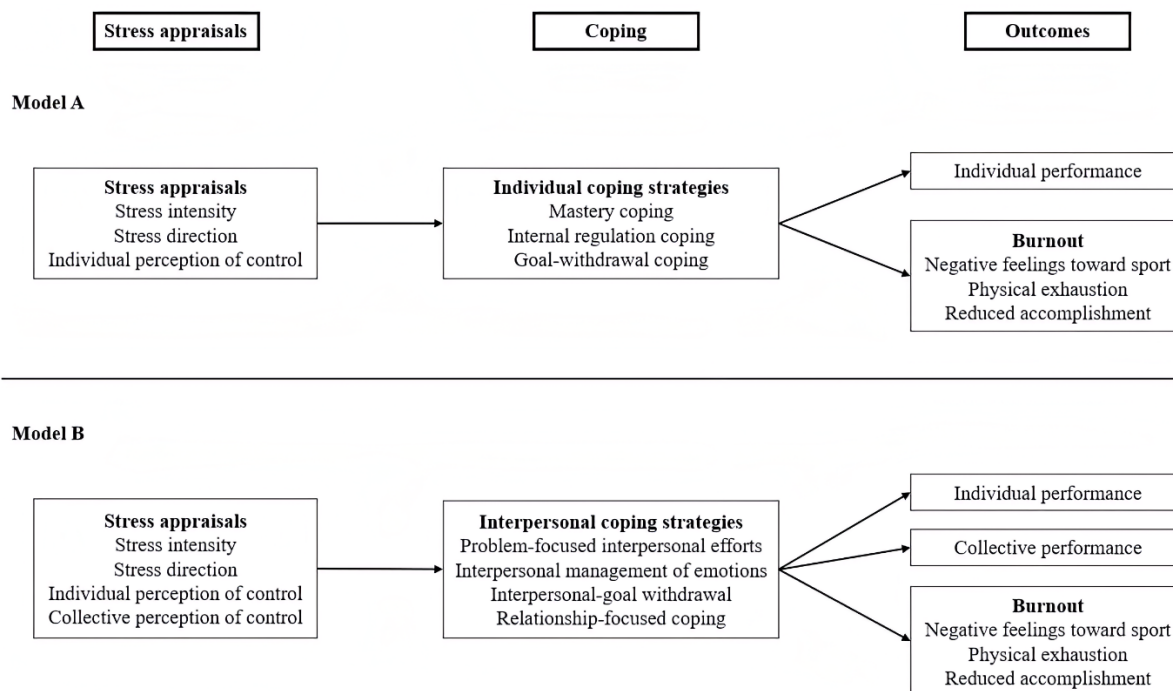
Stress appraisals

Coping

Outcomes

Model A

Stress appraisals
Stress intensity
Stress direction
Individual perception of control

Individual coping strategies
Mastery coping
Internal regulation coping
Goal-withdrawal coping

Individual performance

Burnout
Negative feelings toward sport
Physical exhaustion
Reduced accomplishment

Model B

Stress appraisals
Stress intensity
Stress direction
Individual perception of control
Collective perception of control

Interpersonal coping strategies
Problem-focused interpersonal efforts
Interpersonal management of emotions
Interpersonal-goal withdrawal
Relationship-focused coping

Individual performance

Collective performance

Burnout
Negative feelings toward sport
Physical exhaustion
Reduced accomplishment